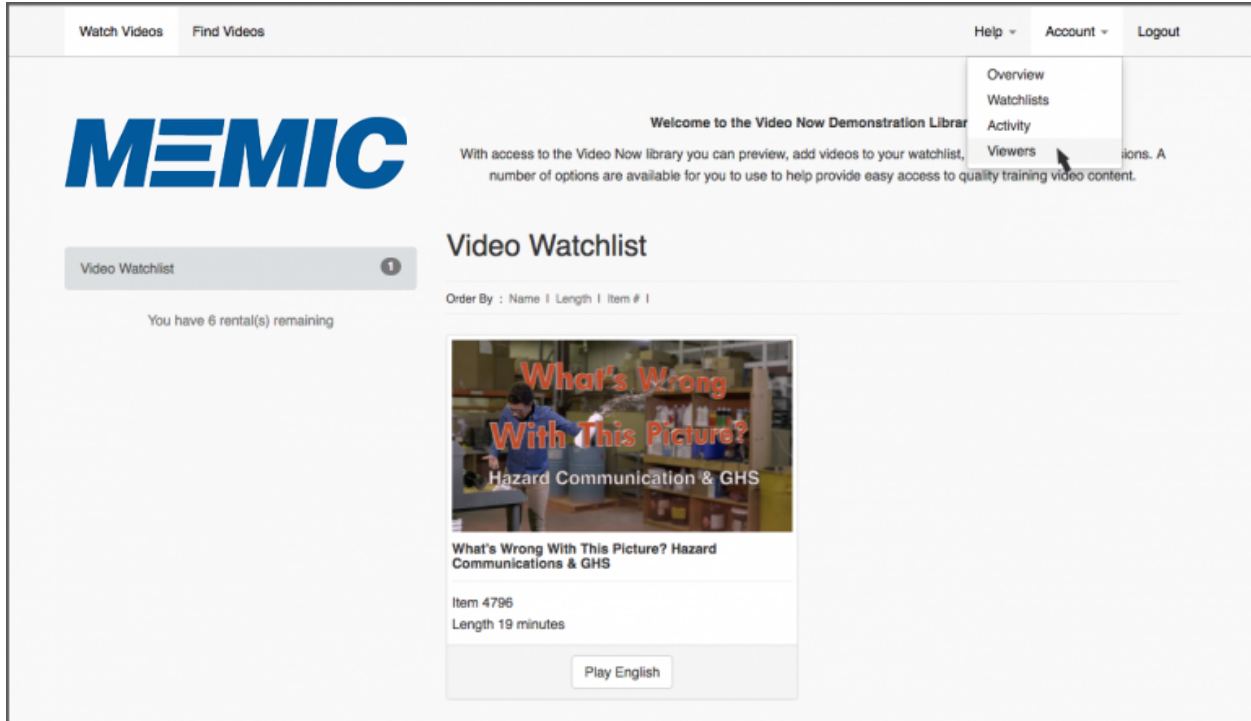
Watch Videos Find Videos

Help Account Logout

Overview
Watchlists
Activity
Viewers

MEMIC

Welcome to the Video Now Demonstration Librar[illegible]

With access to the Video Now library you can preview, add videos to your watchlist, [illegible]sions. A number of options are available for you to use to help provide easy access to quality training video content.

Video Watchlist 1

You have 6 rental(s) remaining

Video Watchlist

Order By : Name | Length | Item # |

What's Wrong With This Picture?
Hazard Communication & GHS

What's Wrong With This Picture? Hazard Communications & GHS

Item 4796
Length 19 minutes

Play English